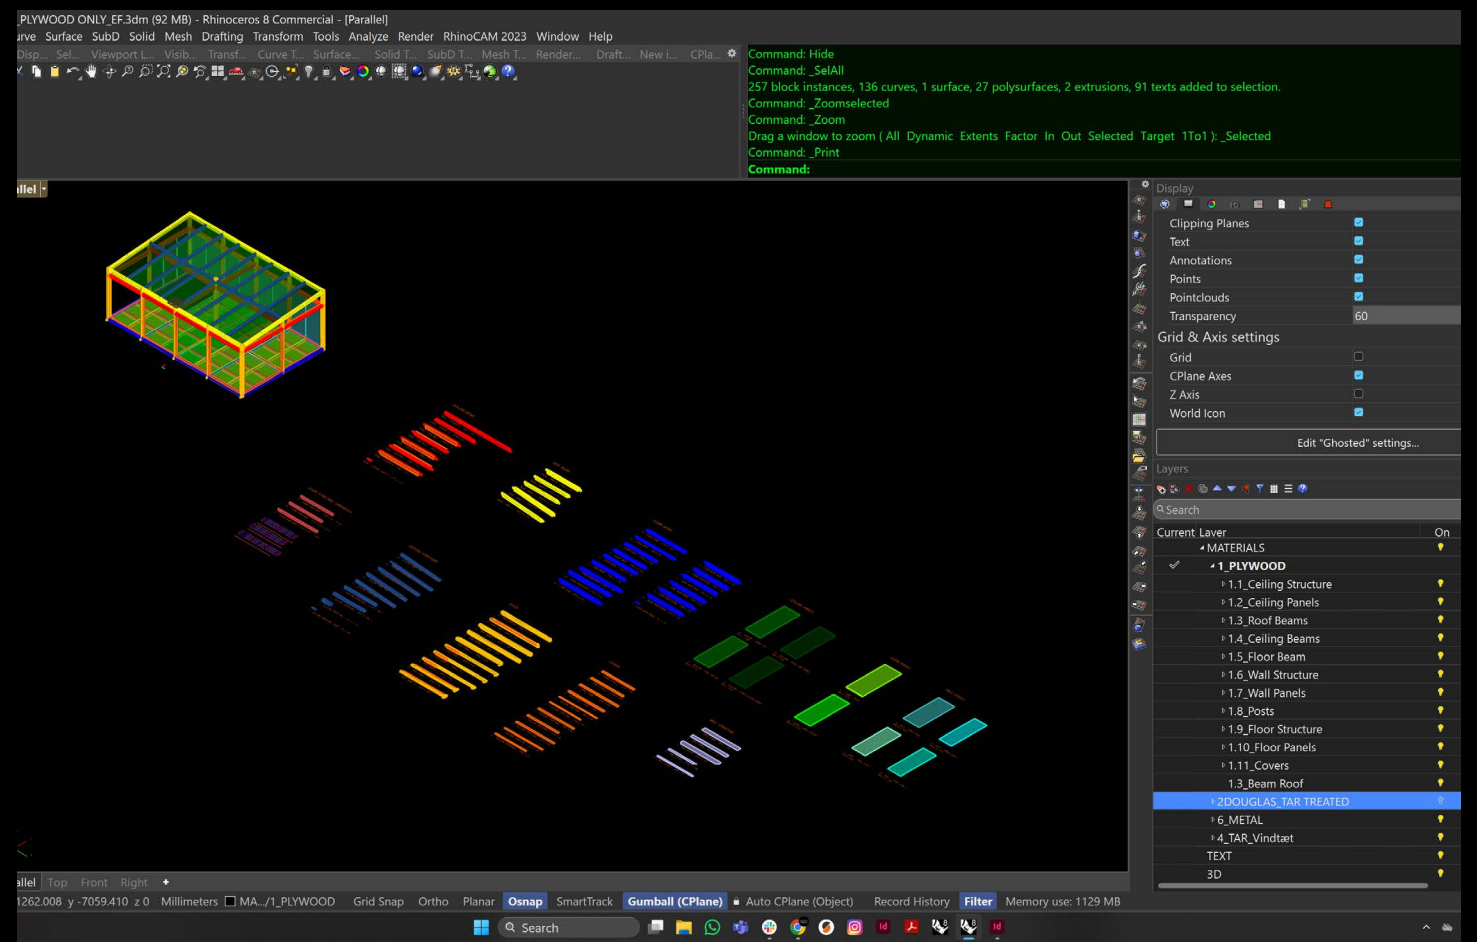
_PLYWOOD ONLY_EF.3dm (92 MB) - Rhinoceros 8 Commercial - [Parallel]
urve Surface SubD Solid Mesh Drafting Transform Tools Analyze Render RhinoCAM 2023 Window Help
Disp... Sel... Viewport L... Visib... Transf... Curve T... Surface... Solid T... SubD T... Mesh T... Render... Draft... New i... CPla...

Command: Hide
Command: _SelAll
257 block instances, 136 curves, 1 surface, 27 polysurfaces, 2 extrusions, 91 texts added to selection.
Command: _Zoomselected
Command: _Zoom
Drag a window to zoom ( All Dynamic Extents Factor In Out Selected Target 1To1 ): _Selected
Command: _Print
Command:

allel

Display
Clipping Planes
Text
Annotations
Points
Pointclouds
Transparency 60
Grid & Axis settings
Grid
CPlane Axes
Z Axis
World Icon
Edit "Ghosted" settings...
Layers
Search
Current Layer On
MATERIALS
1_PLYWOOD
1.1_Ceiling Structure
1.2_Ceiling Panels
1.3_Roof Beams
1.4_Ceiling Beams
1.5_Floor Beam
1.6_Wall Structure
1.7_Wall Panels
1.8_Posts
1.9_Floor Structure
1.10_Floor Panels
1.11_Covers
1.3_Beam Roof
2DOUGLAS_TAR TREATED
6_METAL
4_TAR_Vindtæt
TEXT
3D

allel Top Front Right
1262.008 y -7059.410 z 0 Millimeters MA.../1_PLYWOOD Grid Snap Ortho Planar Osnap SmartTrack Gumball (CPlane) Auto CPlane (Object) Record History Filter Memory use: 1129 MB
Search